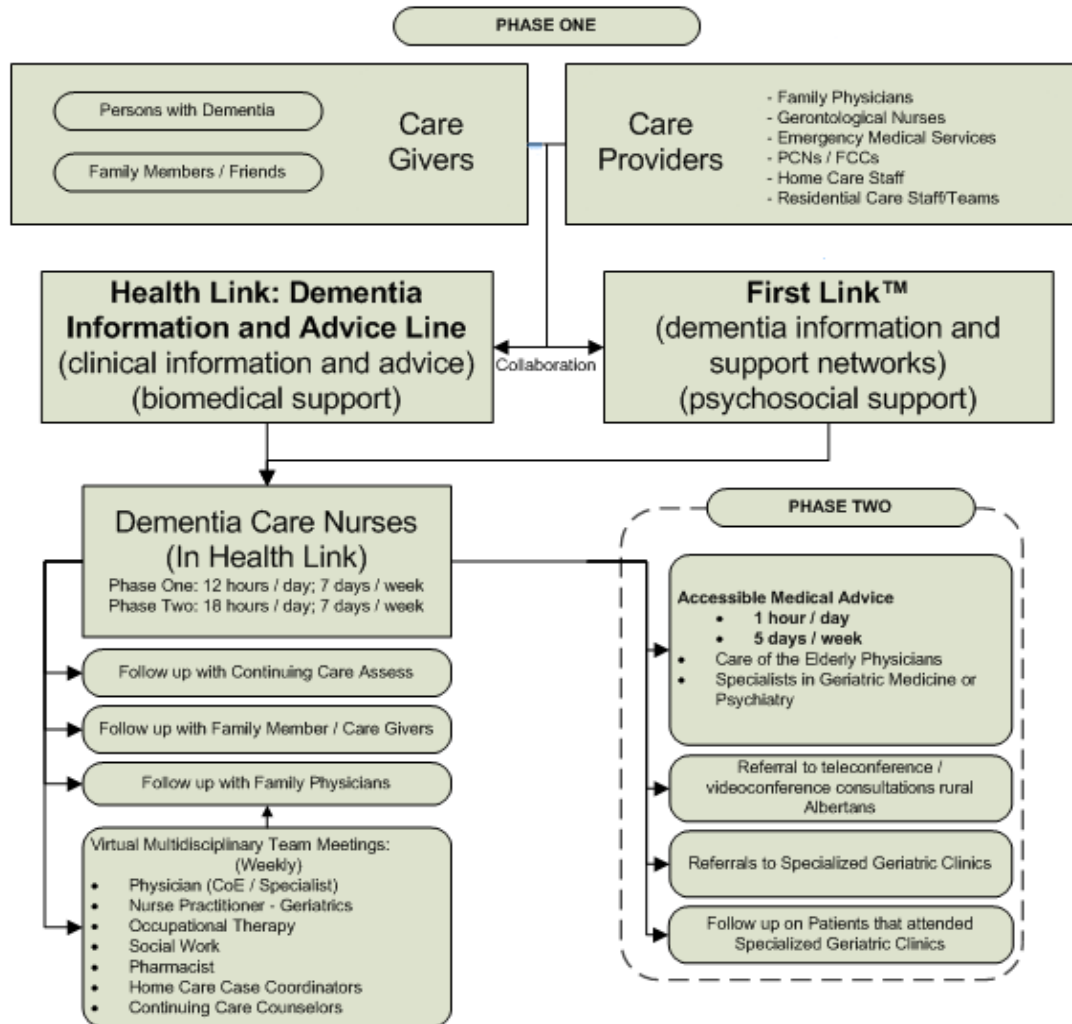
PHASE ONE

Persons with Dementia

Family Members / Friends

Care Givers

Care Providers

- Family Physicians
- Gerontological Nurses
- Emergency Medical Services
- PCNs / FCCs
- Home Care Staff
- Residential Care Staff/Teams

**Health Link: Dementia Information and Advice Line**
(clinical information and advice)
(biomedical support)

Collaboration

**First Link™**
(dementia information and support networks)
(psychosocial support)

Dementia Care Nurses
(In Health Link)
Phase One: 12 hours / day; 7 days / week
Phase Two: 18 hours / day; 7 days / week

Follow up with Continuing Care Assess

Follow up with Family Member / Care Givers

Follow up with Family Physicians

Virtual Multidisciplinary Team Meetings:
(Weekly)
- Physician (CoE / Specialist)
- Nurse Practitioner - Geriatrics
- Occupational Therapy
- Social Work
- Pharmacist
- Home Care Case Coordinators
- Continuing Care Counselors

PHASE TWO

**Accessible Medical Advice**
- **1 hour / day**
- **5 days / week**
- Care of the Elderly Physicians
- Specialists in Geriatric Medicine or Psychiatry

Referral to teleconference / videoconference consultations rural Albertans

Referrals to Specialized Geriatric Clinics

Follow up on Patients that attended Specialized Geriatric Clinics